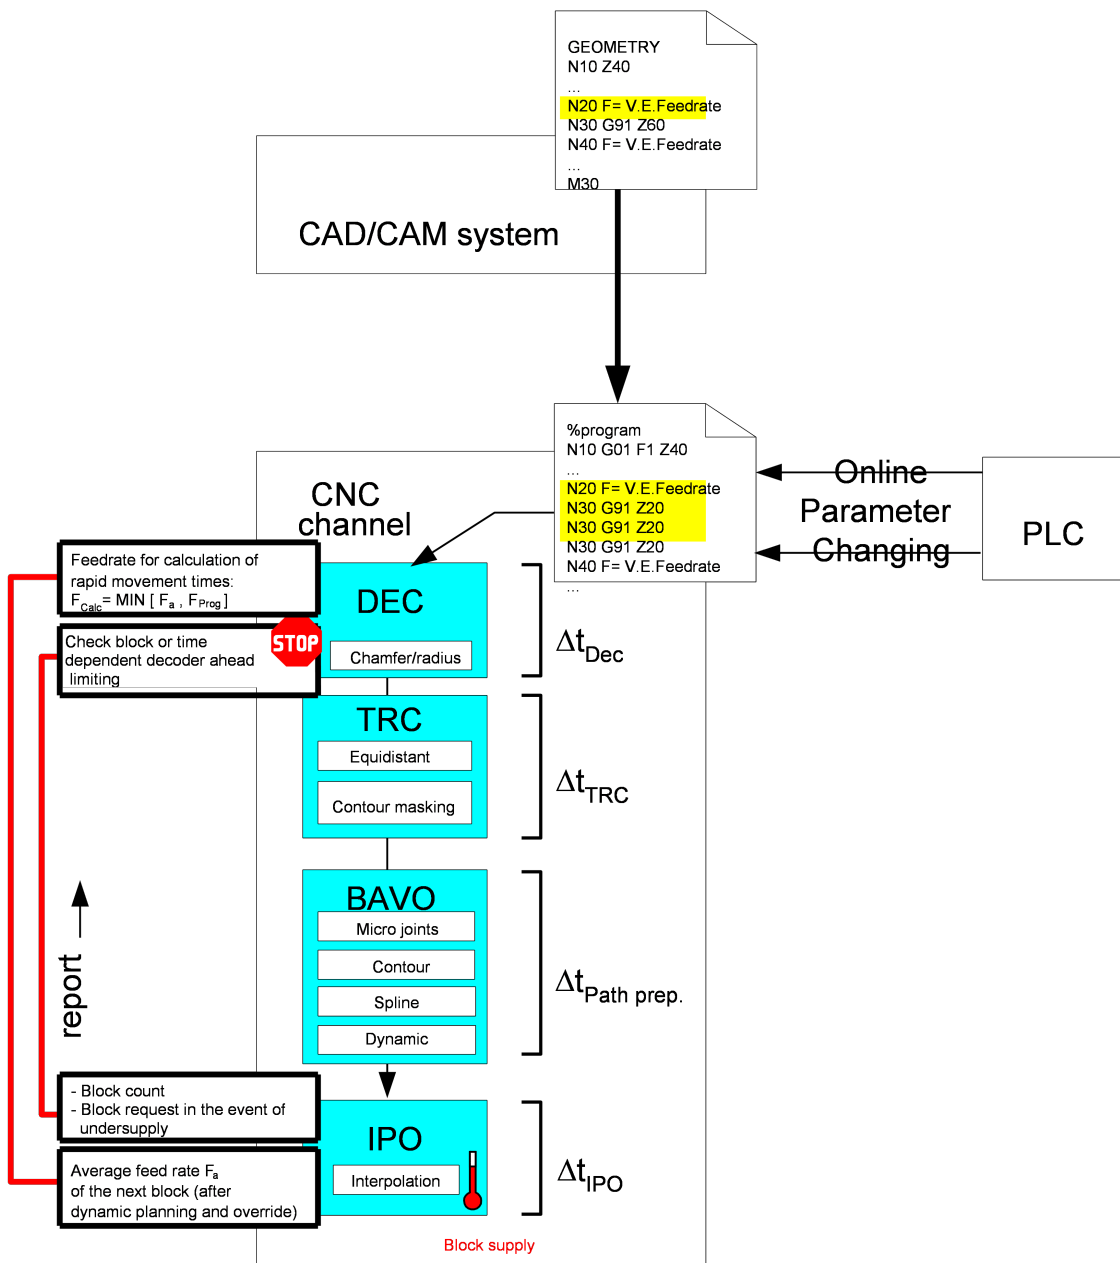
GEOMETRY
N10 Z40
...
N20 F= V.E.Feedrate
N30 G91 Z60
N40 F= V.E.Feedrate
...
M30

CAD/CAM system

%program
N10 G01 F1 Z40
...
N20 F= V.E.Feedrate
N30 G91 Z20
N30 G91 Z20
N30 G91 Z20
N40 F= V.E.Feedrate
...

Online Parameter Changing

PLC

CNC channel

Feedrate for calculation of rapid movement times: $F_{Calc}$ = MIN [ $F_a$ , $F_{Prog}$ ]

Check block or time dependent decoder ahead limiting

STOP

DEC
Chamfer/radius

$\Delta t_{Dec}$

TRC
Equidistant
Contour masking

$\Delta t_{TRC}$

BAVO
Micro joints
Contour
Spline
Dynamic

$\Delta t_{Path\ prep.}$

report

- Block count
- Block request in the event of undersupply

IPO
Interpolation

$\Delta t_{IPO}$

Average feed rate $F_a$ of the next block (after dynamic planning and override)

Block supply